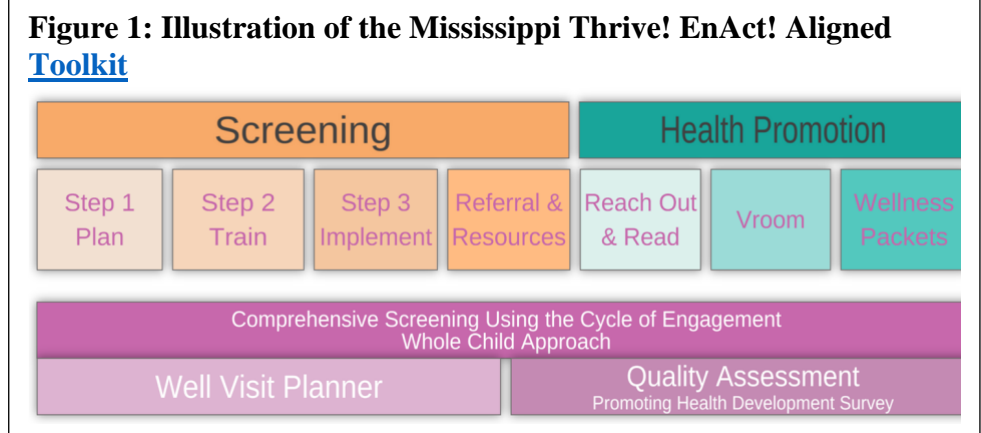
**Figure 1: Illustration of the Mississippi Thrive! EnAct! Aligned Toolkit**

Screening

Health Promotion

Step 1 Plan

Step 2 Train

Step 3 Implement

Referral & Resources

Reach Out & Read

Vroom

Wellness Packets

Comprehensive Screening Using the Cycle of Engagement
Whole Child Approach

Well Visit Planner

Quality Assessment
Promoting Health Development Survey